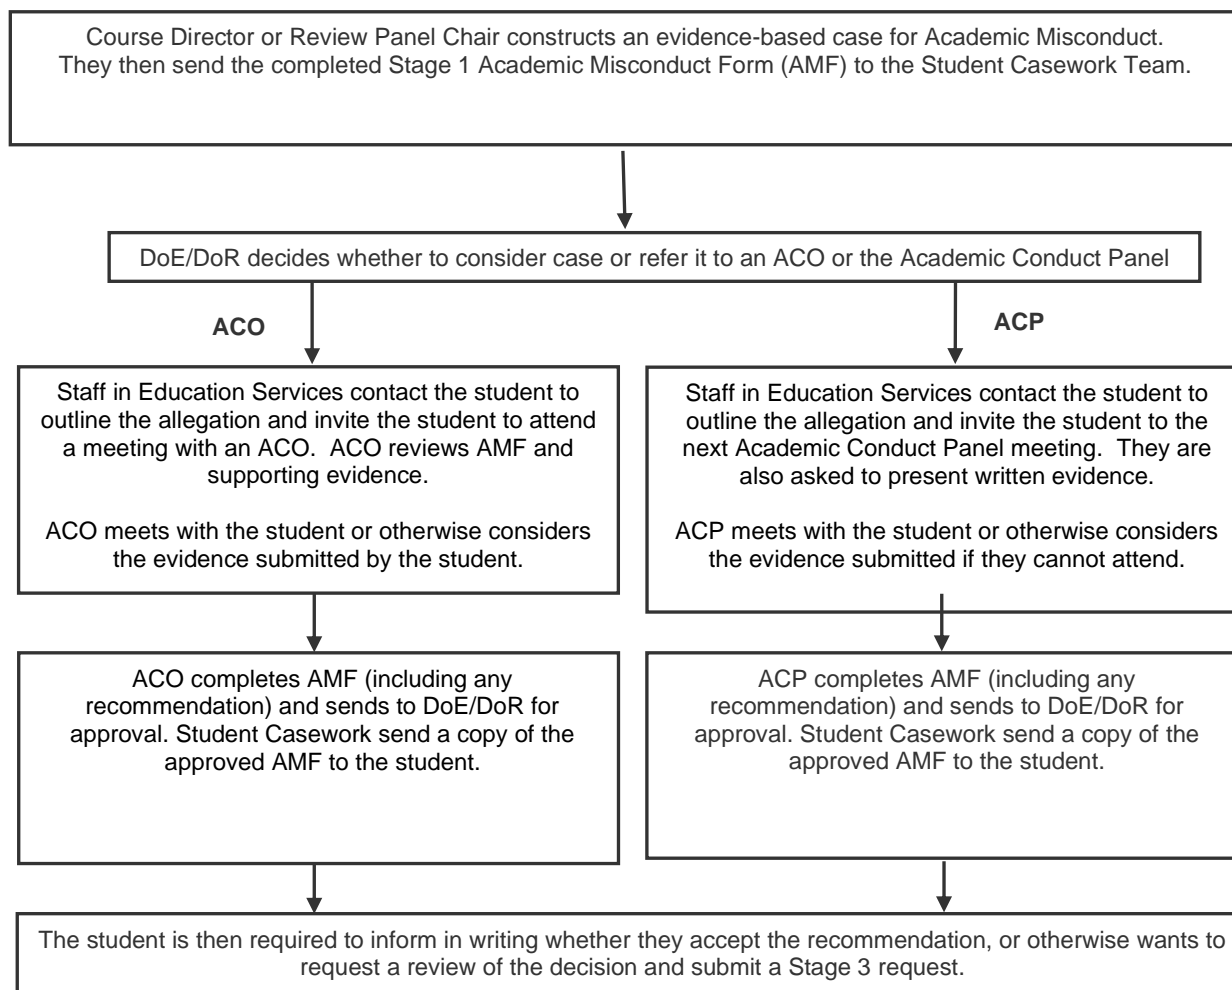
Course Director or Review Panel Chair constructs an evidence-based case for Academic Misconduct. They then send the completed Stage 1 Academic Misconduct Form (AMF) to the Student Casework Team.

DoE/DoR decides whether to consider case or refer it to an ACO or the Academic Conduct Panel

ACO

Staff in Education Services contact the student to outline the allegation and invite the student to attend a meeting with an ACO. ACO reviews AMF and supporting evidence.

ACO meets with the student or otherwise considers the evidence submitted by the student.

ACO completes AMF (including any recommendation) and sends to DoE/DoR for approval. Student Casework send a copy of the approved AMF to the student.

ACP

Staff in Education Services contact the student to outline the allegation and invite the student to the next Academic Conduct Panel meeting. They are also asked to present written evidence.

ACP meets with the student or otherwise considers the evidence submitted if they cannot attend.

ACP completes AMF (including any recommendation) and sends to DoE/DoR for approval. Student Casework send a copy of the approved AMF to the student.

The student is then required to inform in writing whether they accept the recommendation, or otherwise wants to request a review of the decision and submit a Stage 3 request.